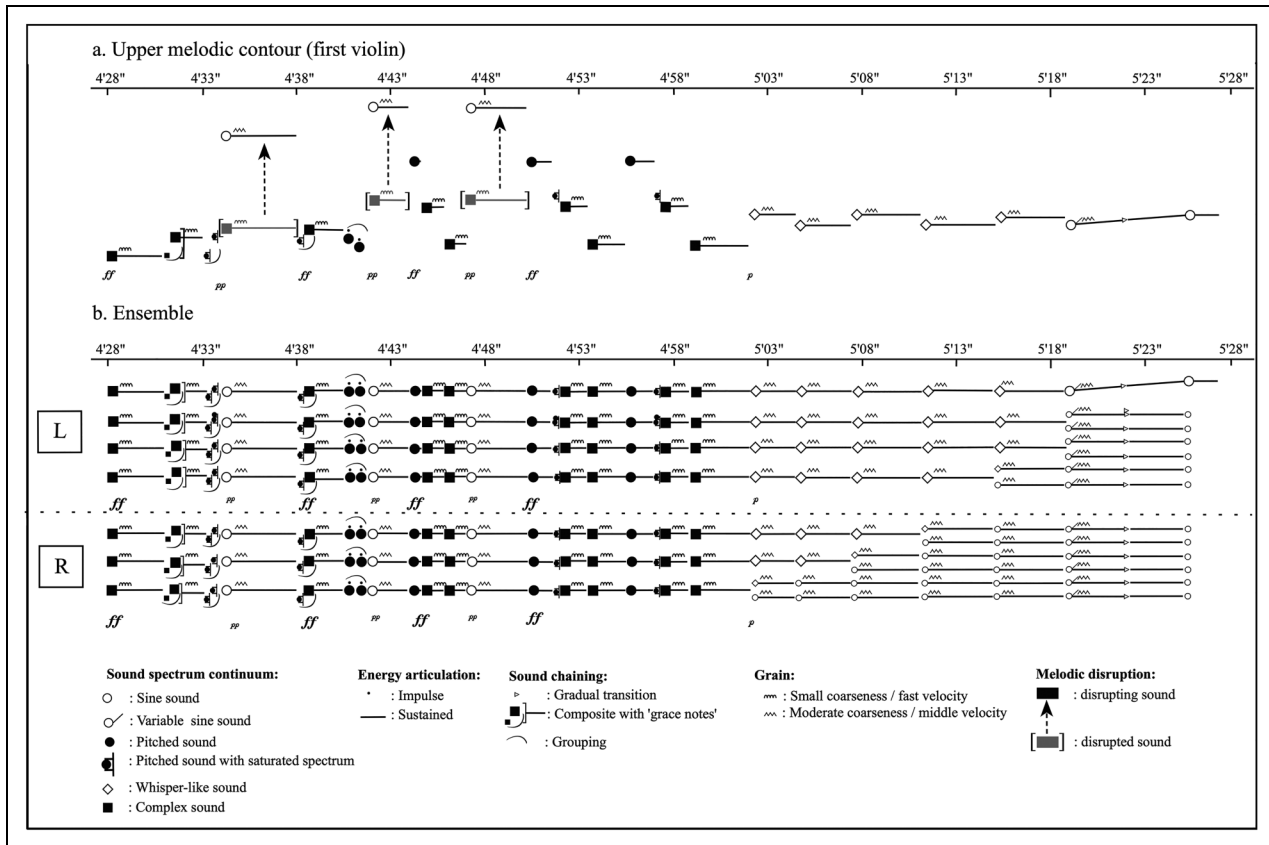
a. Upper melodic contour (first violin)

4'28" 4'33" 4'38" 4'43" 4'48" 4'53" 4'58" 5'03" 5'08" 5'13" 5'18" 5'23" 5'28"

ff pp ff pp ff pp ff p

b. Ensemble

4'28" 4'33" 4'38" 4'43" 4'48" 4'53" 4'58" 5'03" 5'08" 5'13" 5'18" 5'23" 5'28"

L

ff pp ff pp ff pp ff p

R

ff pp ff pp ff pp ff p

Sound spectrum continuum:
: Sine sound
: Variable sine sound
: Pitched sound
: Pitched sound with saturated spectrum
: Whisper-like sound
: Complex sound

Energy articulation:
: Impulse
: Sustained

Sound chaining:
: Gradual transition
: Composite with 'grace notes'
: Grouping

Grain:
: Small coarseness / fast velocity
: Moderate coarseness / middle velocity

Melodic disruption:
: disrupting sound
: disrupted sound